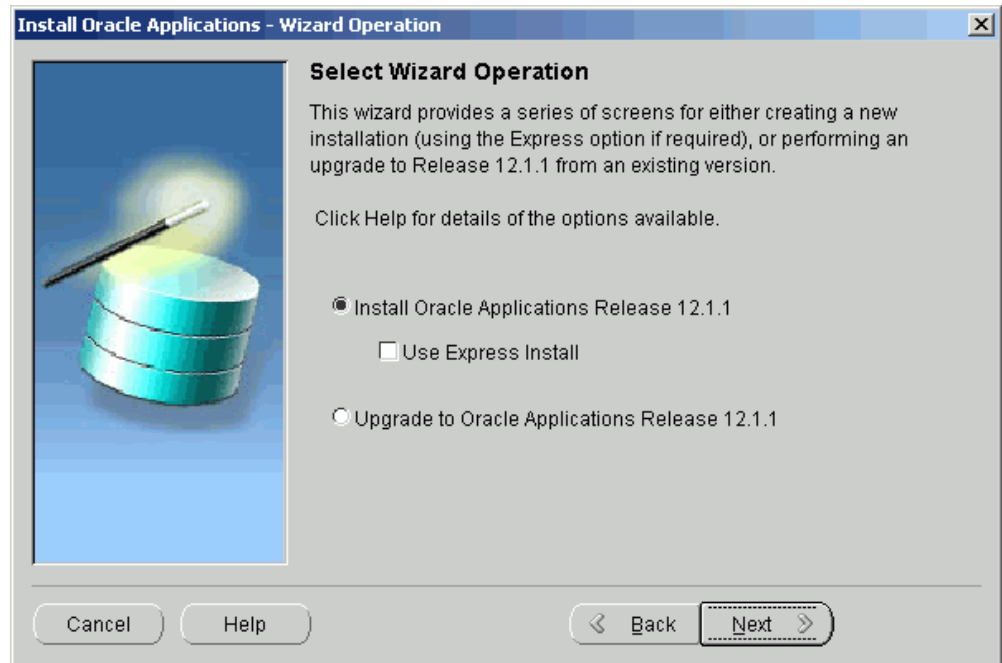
Install Oracle Applications - Wizard Operation

Select Wizard Operation

This wizard provides a series of screens for either creating a new installation (using the Express option if required), or performing an upgrade to Release 12.1.1 from an existing version.

Click Help for details of the options available.

Install Oracle Applications Release 12.1.1

Use Express Install

Upgrade to Oracle Applications Release 12.1.1

Cancel

Help

Back

Next